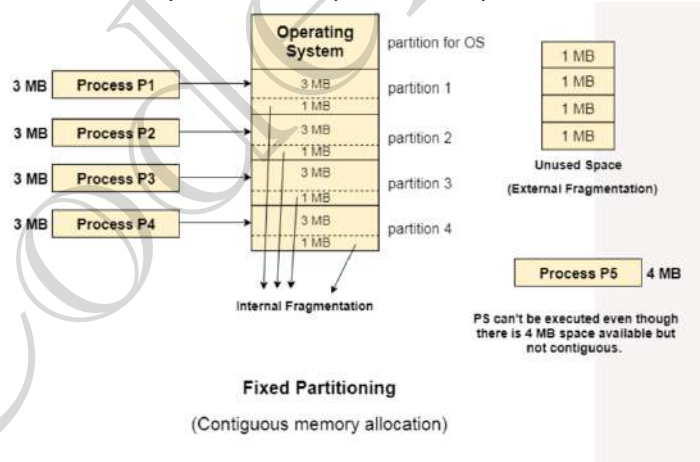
Operating System

partition for OS

3 MB Process P1

3 MB
1 MB

partition 1

3 MB Process P2

3 MB
1 MB

partition 2

3 MB Process P3

3 MB
1 MB

partition 3

3 MB Process P4

3 MB
1 MB

partition 4

Internal Fragmentation

1 MB
1 MB
1 MB
1 MB

Unused Space
(External Fragmentation)

Process P5 4 MB

PS can't be executed even though there is 4 MB space available but not contiguous.

Fixed Partitioning

(Contiguous memory allocation)